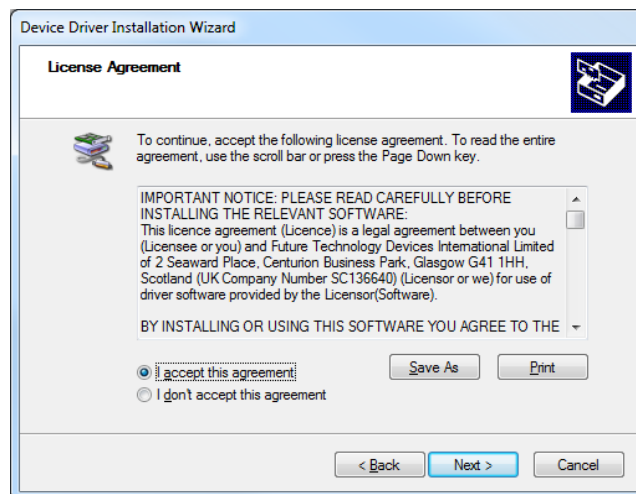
Device Driver Installation Wizard

License Agreement

To continue, accept the following license agreement. To read the entire agreement, use the scroll bar or press the Page Down key.

IMPORTANT NOTICE: PLEASE READ CAREFULLY BEFORE INSTALLING THE RELEVANT SOFTWARE:
This licence agreement (Licence) is a legal agreement between you (Licensee or you) and Future Technology Devices International Limited of 2 Seaward Place, Centurion Business Park, Glasgow G41 1HH, Scotland (UK Company Number SC136640) (Licensor or we) for use of driver software provided by the Licensor(Software).

BY INSTALLING OR USING THIS SOFTWARE YOU AGREE TO THE

I accept this agreement

I don't accept this agreement

Save As

Print

< Back

Next >

Cancel